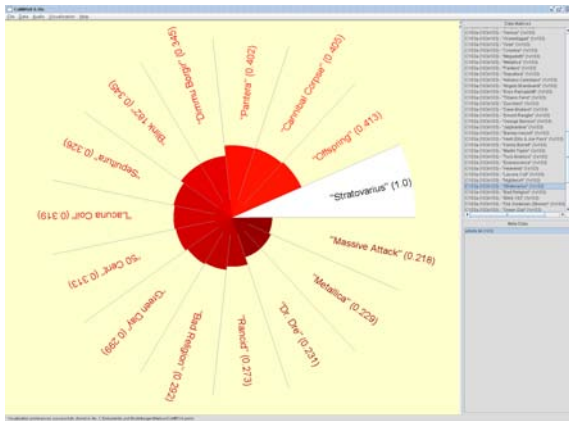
"Stratovarius" (1.0)
"Offspring" (0.413)
"Cannibal Corpse" (0.405)
"Pantera" (0.402)
"Dimmu Borgir" (0.39)
"Blink 182" (0.345)
"Sepultura" (0.326)
"Lacuna Coil" (0.319)
"50 Cent" (0.313)
"Green Day" (0.299)
"Bad Religion" (0.292)
"Rancid" (0.273)
"Dr. Dre" (0.231)
"Metallica" (0.229)
"Massive Attack" (0.218)
Data Matrix
Meta Data